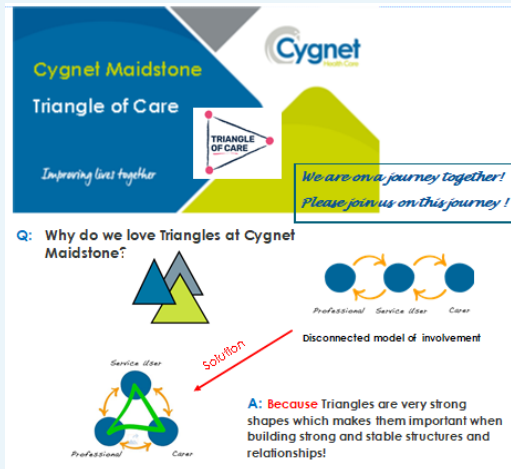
Cygnet Maidstone

Triangle of Care

Improving lives together

Cygnet Health Care

TRIANGLE OF CARE

We are on a journey together! Please join us on this journey !

Q: Why do we love Triangles at Cygnet Maidstone?

Professional Service User Carer

Disconnected model of involvement

Solution

Service User

Professional Carer

A: Because Triangles are very strong shapes which makes them important when building strong and stable structures and relationships!